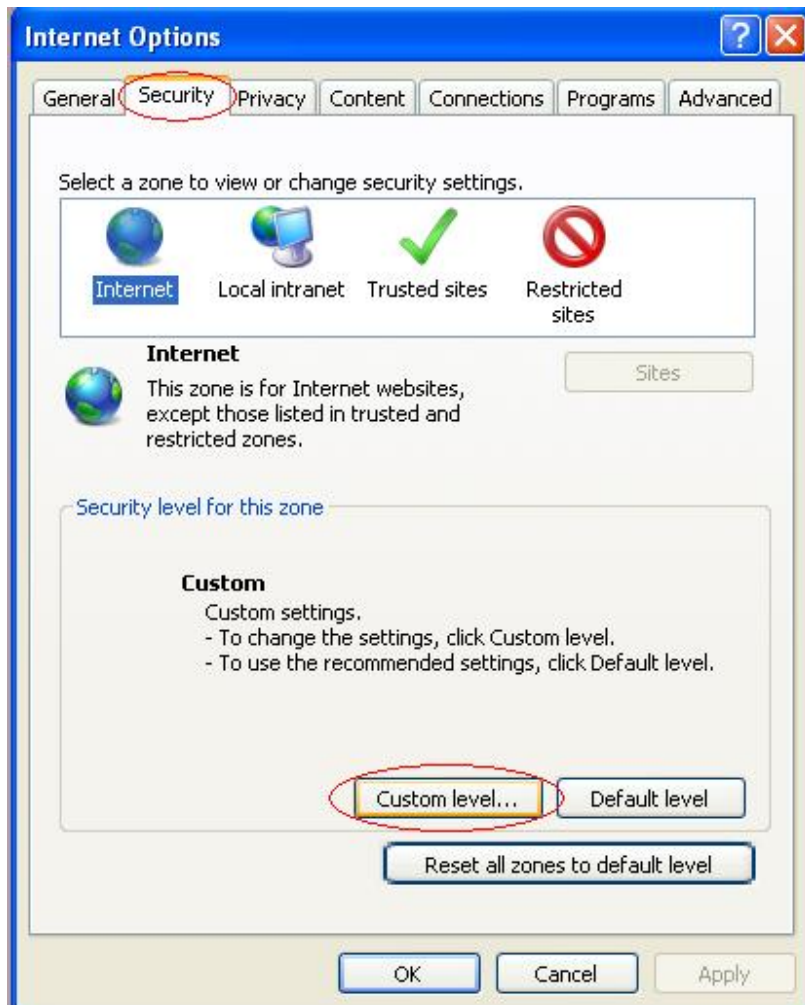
Internet Options

?

General Security Privacy Content Connections Programs Advanced

Select a zone to view or change security settings.

Internet Local intranet Trusted sites Restricted sites

Internet

This zone is for Internet websites, except those listed in trusted and restricted zones.

Sites

Security level for this zone

Custom

Custom settings.
- To change the settings, click Custom level.
- To use the recommended settings, click Default level.

Custom level... Default level

Reset all zones to default level

OK Cancel Apply